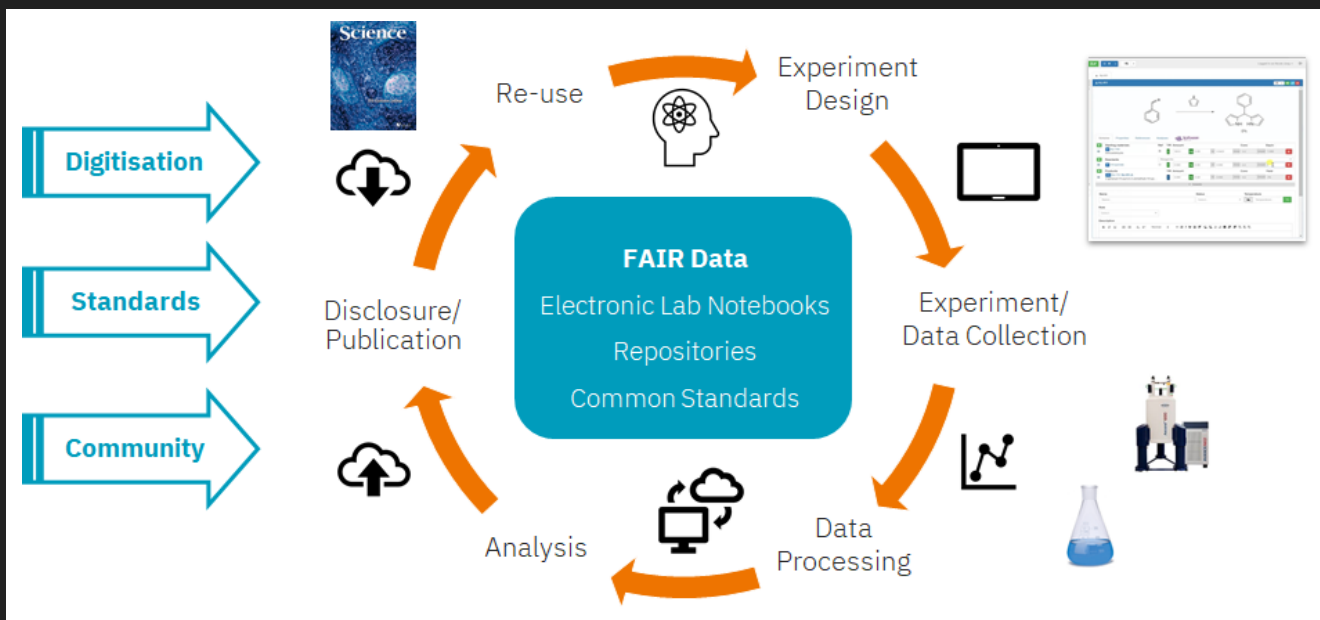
Science

Digitisation

Standards

Community

Re-use

Experiment Design

FAIR Data

Electronic Lab Notebooks

Repositories

Common Standards

Disclosure/ Publication

Experiment/ Data Collection

Analysis

Data Processing